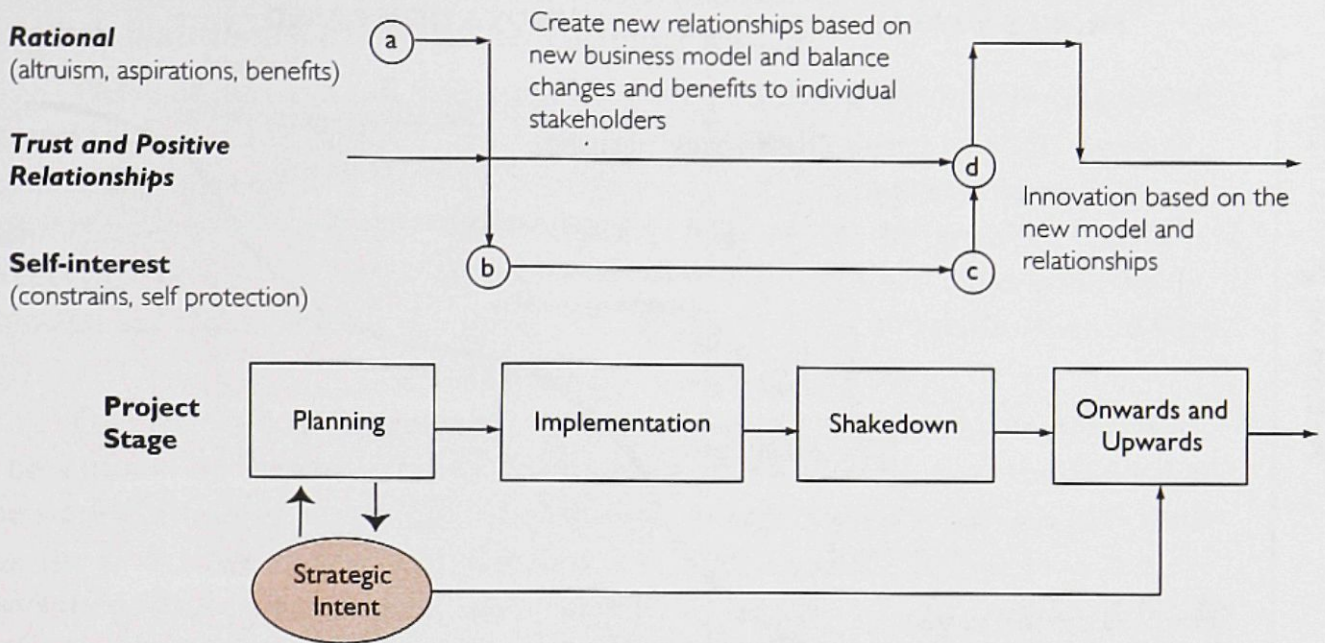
Rational
(altruism, aspirations, benefits)

a

Create new relationships based on new business model and balance changes and benefits to individual stakeholders

Trust and Positive Relationships

d

Innovation based on the new model and relationships

Self-interest
(constrains, self protection)

b

c

Project Stage

Planning

Implementation

Shakedown

Onwards and Upwards

Strategic Intent